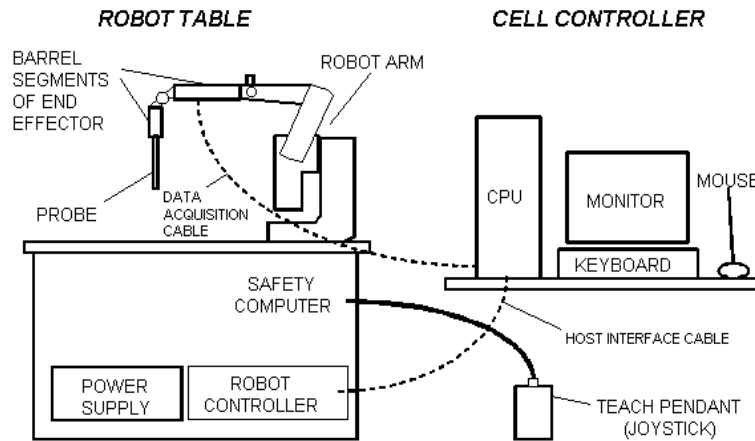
ROBOT TABLE

CELL CONTROLLER

BARREL SEGMENTS OF END EFFECTOR

ROBOT ARM

PROBE

DATA ACQUISITION CABLE

CPU

MONITOR

MOUSE

KEYBOARD

SAFETY COMPUTER

HOST INTERFACE CABLE

POWER SUPPLY

ROBOT CONTROLLER

TEACH PENDANT (JOYSTICK)